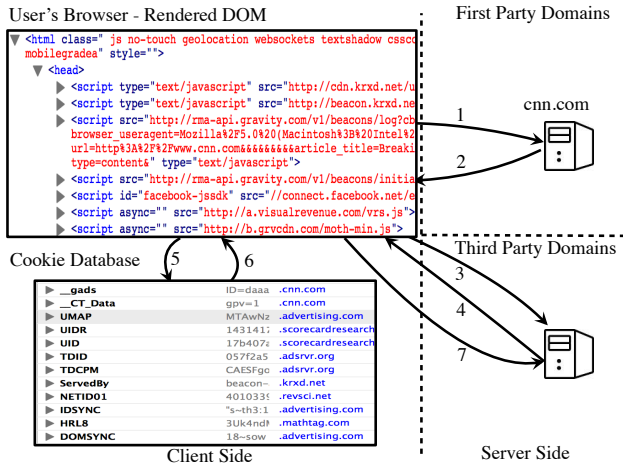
User's Browser - Rendered DOM

First Party Domains

<html class=" js no-touch geolocation websockets textshadow csscc mobilegradea" style="">
<head>
<script type="text/javascript" src="http://cdn.krxd.net/u
<script type="text/javascript" src="http://beacon.krxd.ne
<script src="http://rma-api.gravity.com/v1/beacons/log?cb browser_useragent=Mozilla%2F5.0%20(Macintosh%3B%20Intel%2 url=http%3A%2F%2Fwww.cnn.com&&&&&&&&&article_title=Breaki type=content&" type="text/javascript">
<script src="http://rma-api.gravity.com/v1/beacons/initia
<script id="facebook-jssdk" src="//connect.facebook.net/e
<script async="" src="http://a.visualrevenue.com/vrs.js">
<script async="" src="http://b.grvcdn.com/moth-min.js">

cnn.com

1

2

Third Party Domains

3

4

7

Cookie Database

5

6

| | | |
|---|---|---|
| __gads | ID=daaa | .cnn.com |
| __CT_Data | gpv=1 | .cnn.com |
| UMAP | MTAwNz | .advertising.com |
| UIDR | 143141 | .scorecardresearch |
| UID | 17b407 | .scorecardresearch |
| TDID | 057f2a5 | .adsrvr.org |
| TDCPM | CAESFg | .adsrvr.org |
| ServedBy | beacon- | .krxd.net |
| NETID01 | 401033 | .revsci.net |
| IDSYNC | "s~th3:1 | .advertising.com |
| HRL8 | 3Uk4nd | .mathtag.com |
| DOMSYNC | 18~sow | .advertising.com |

Client Side

Server Side